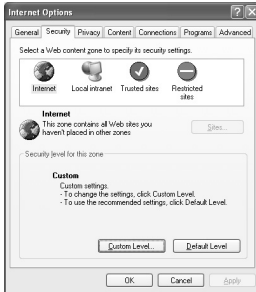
Internet Options

General Security Privacy Content Connections Programs Advanced

Select a Web content zone to specify its security settings.

Internet Local intranet Trusted sites Restricted sites

Internet
This zone contains all Web sites you haven't placed in other zones

Sites...

Security level for this zone

Custom
Custom settings.
- To change the settings, click Custom Level.
- To use the recommended settings, click Default Level.

Custom Level... Default Level

OK Cancel Apply